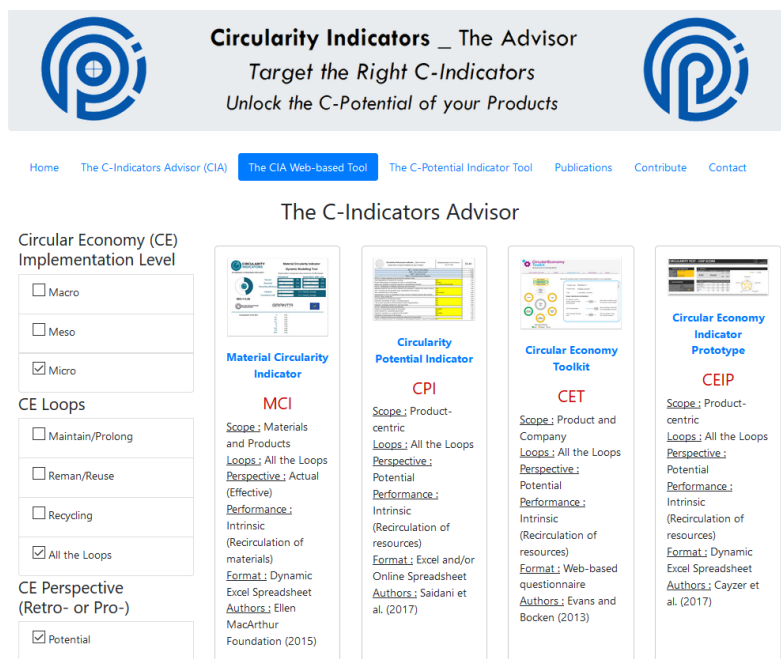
Circularity Indicators _ The Advisor
Target the Right C-Indicators
Unlock the C-Potential of your Products

Home | The C-Indicators Advisor (CIA) | The CIA Web-based Tool | The C-Potential Indicator Tool | Publications | Contribute | Contact

The C-Indicators Advisor

Circular Economy (CE) Implementation Level

☐ Macro

☐ Meso

☑ Micro

CE Loops

☐ Maintain/Prolong

☐ Reman/Reuse

☐ Recycling

☑ All the Loops

CE Perspective (Retro- or Pro-)

☑ Potential

Material Circularity Indicator

MCI

Scope : Materials and Products
Loops : All the Loops
Perspective : Actual (Effective)
Performance : Intrinsic (Recirculation of materials)
Format : Dynamic Excel Spreadsheet
Authors : Ellen MacArthur Foundation (2015)

Circularity Potential Indicator

CPI

Scope : Product-centric
Loops : All the Loops
Perspective : Potential
Performance : Intrinsic (Recirculation of resources)
Format : Excel and/or Online Spreadsheet
Authors : Saidani et al. (2017)

Circular Economy Toolkit

CET

Scope : Product and Company
Loops : All the Loops
Perspective : Potential
Performance : Intrinsic (Recirculation of resources)
Format : Web-based questionnaire
Authors : Evans and Bocken (2013)

Circular Economy Indicator Prototype

CEIP

Scope : Product-centric
Loops : All the Loops
Perspective : Potential
Performance : Intrinsic (Recirculation of resources)
Format : Dynamic Excel Spreadsheet
Authors : Cayzer et al. (2017)